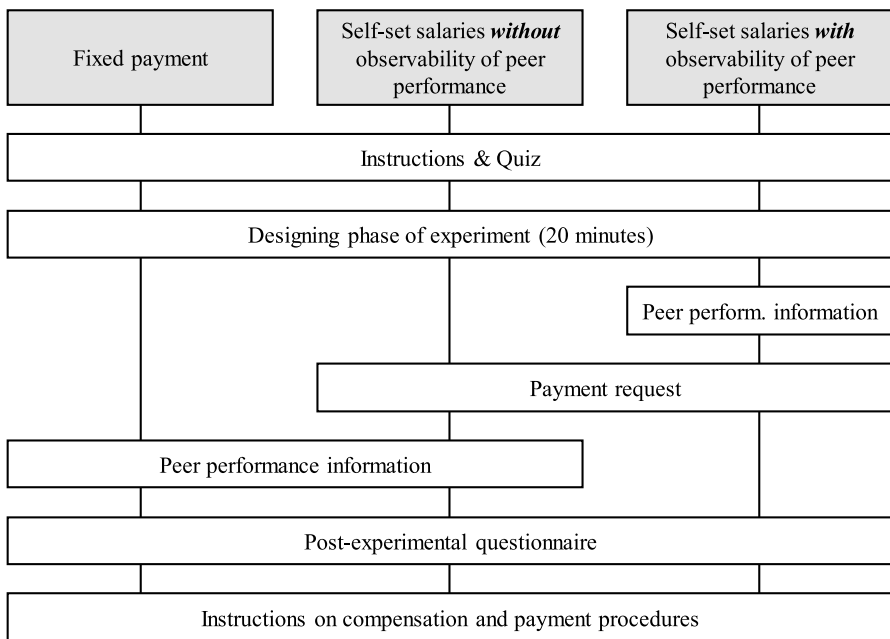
Fixed payment

Self-set salaries *without* observability of peer performance

Self-set salaries *with* observability of peer performance

Instructions & Quiz

Designing phase of experiment (20 minutes)

Peer perform. information

Payment request

Peer performance information

Post-experimental questionnaire

Instructions on compensation and payment procedures